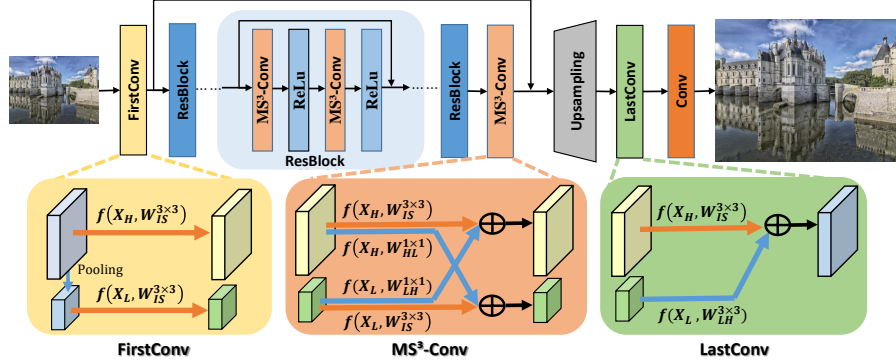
FirstConv
ResBlock
MS³-Conv
ReLu
MS³-Conv
ReLu
ResBlock
ResBlock
MS³-Conv
Upsampling
LastConv
Conv

$f(X_H, W_{IS}^{3\times3})$
Pooling
$f(X_L, W_{IS}^{3\times3})$
FirstConv

$f(X_H, W_{IS}^{3\times3})$
$f(X_H, W_{HL}^{1\times1})$
$f(X_L, W_{LH}^{1\times1})$
$f(X_L, W_{IS}^{3\times3})$
MS³-Conv

$f(X_H, W_{IS}^{3\times3})$
$f(X_L, W_{LH}^{3\times3})$
LastConv